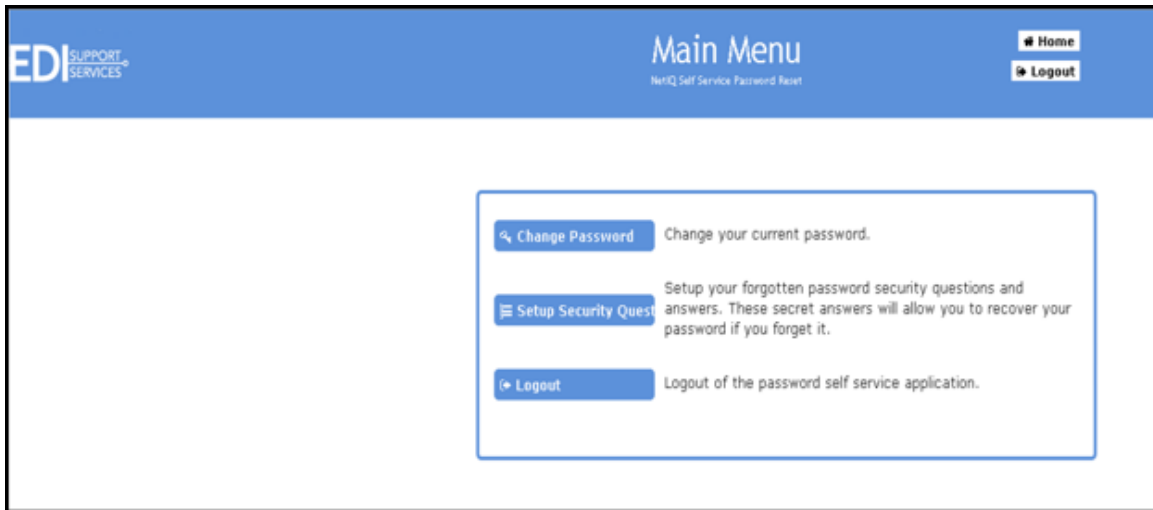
EDI SUPPORT SERVICES

Main Menu

NetIQ Self Service Password Reset

Home

Logout

Change Password

Change your current password.

Setup Security Quest

Setup your forgotten password security questions and answers. These secret answers will allow you to recover your password if you forget it.

Logout

Logout of the password self service application.